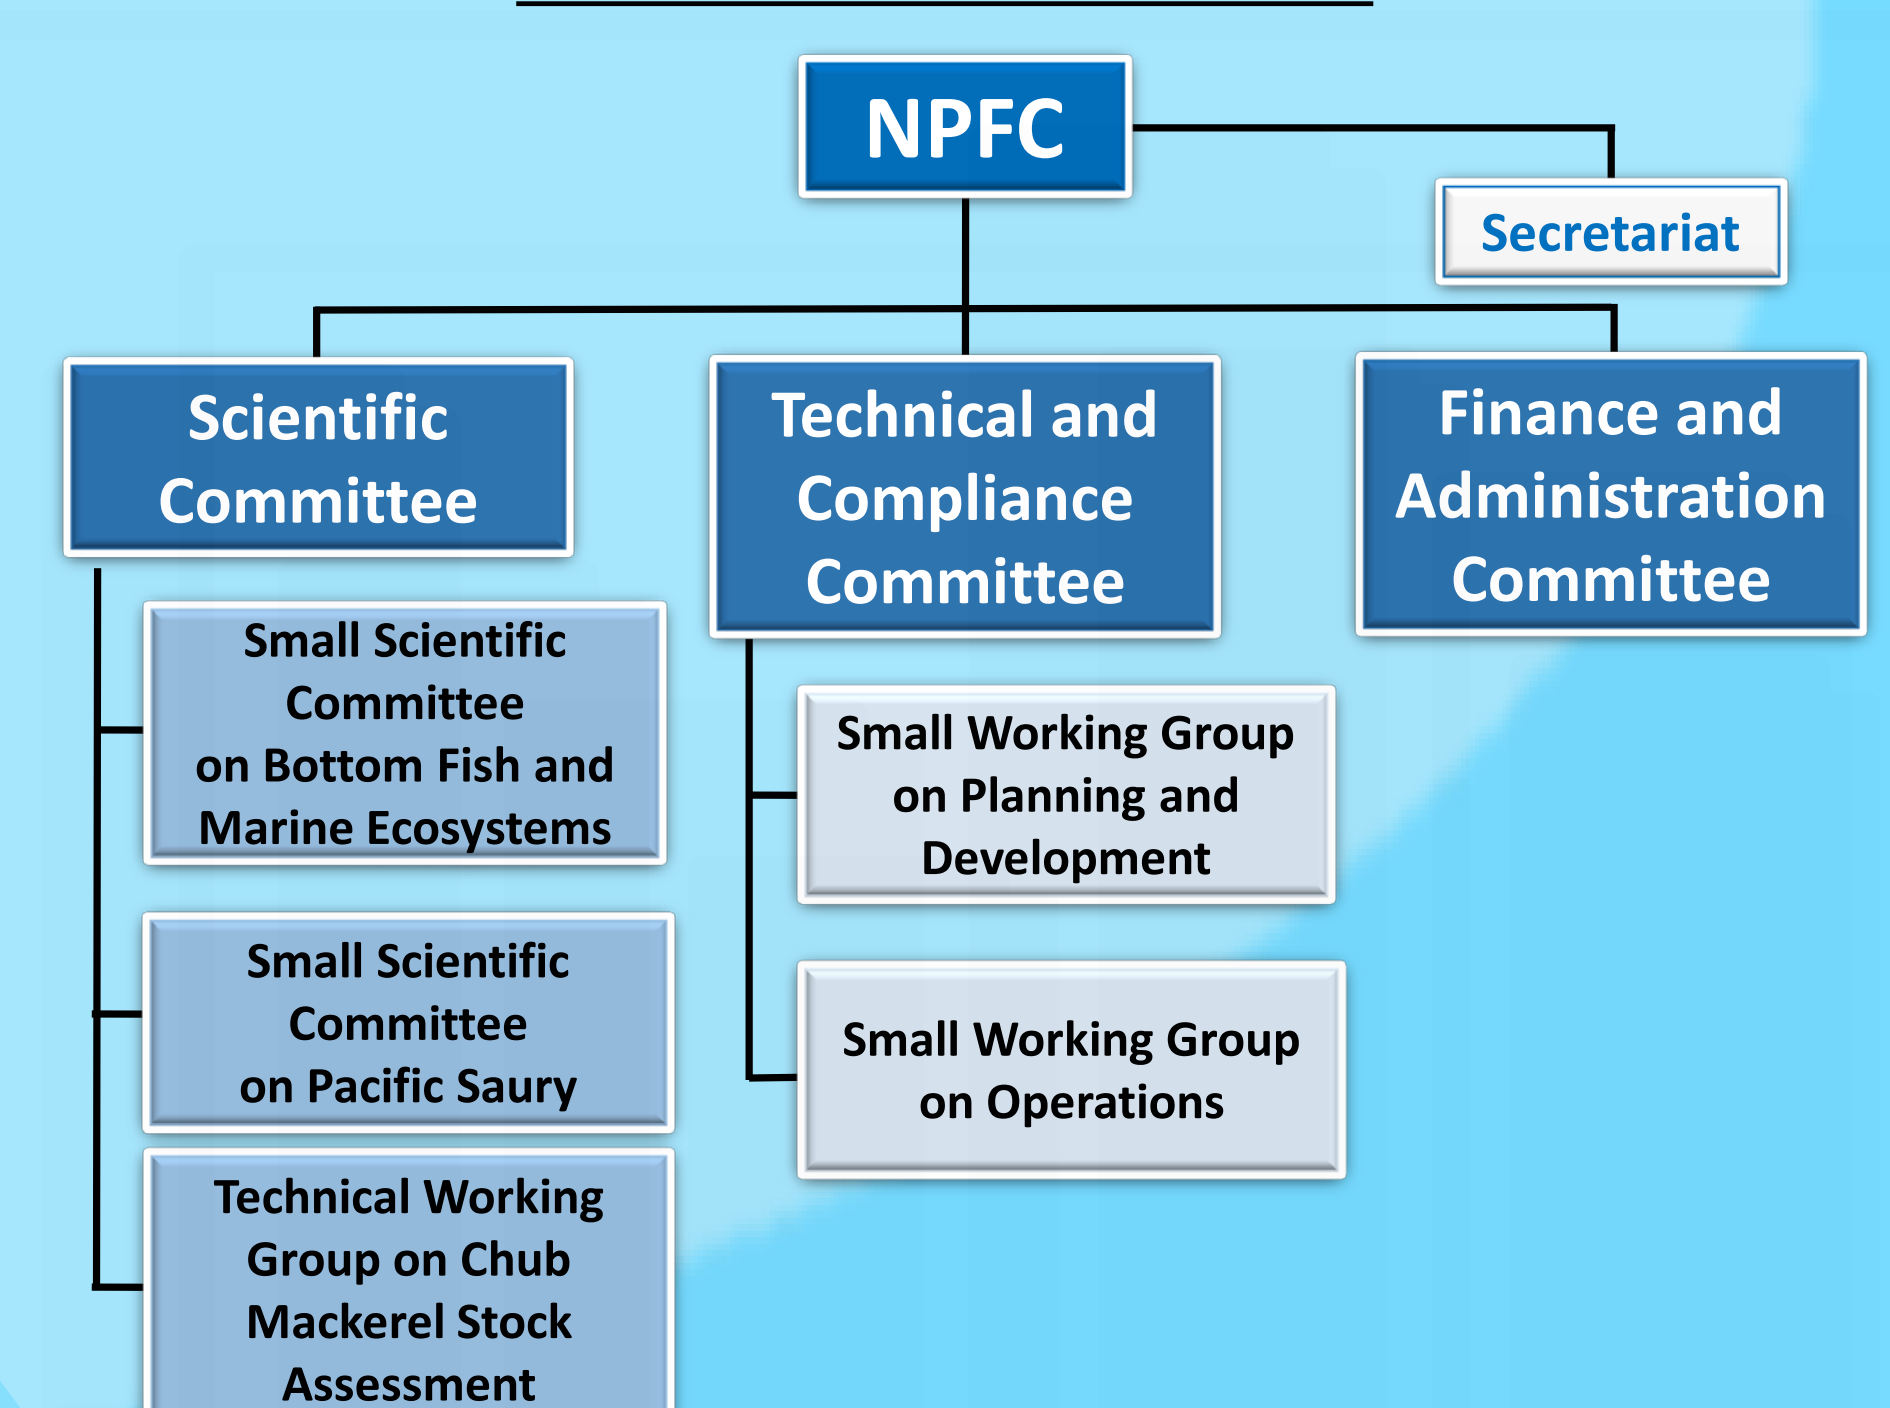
NPFC

Secretariat

Scientific Committee

Technical and Compliance Committee

Finance and Administration Committee

Small Scientific Committee on Bottom Fish and Marine Ecosystems

Small Scientific Committee on Pacific Saury

Technical Working Group on Chub Mackerel Stock Assessment

Small Working Group on Planning and Development

Small Working Group on Operations